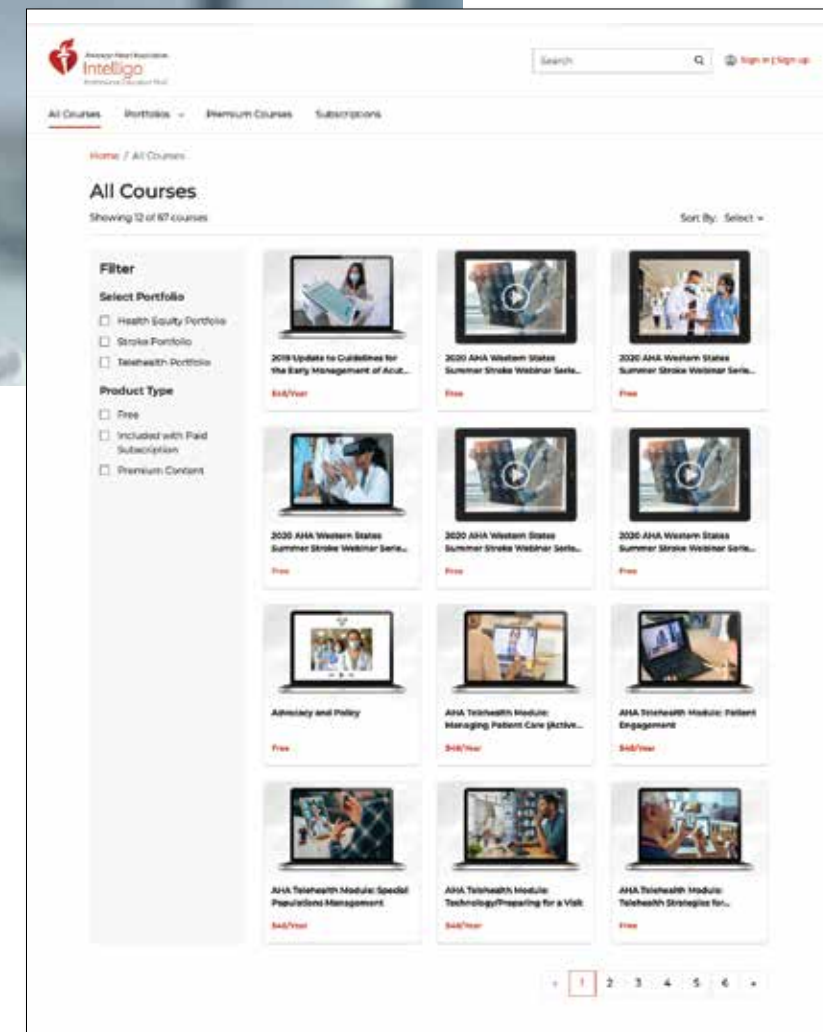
American Heart Association
Intelligo
Professional Education Hub

Search

Sign in | Sign up

All Courses Portfolios Premium Courses Subscriptions

Home / All Courses

All Courses

Showing 12 of 67 courses

Sort By: Select

Filter

Select Portfolio

Health Equity Portfolio

Stroke Portfolio

Telehealth Portfolio

Product Type

Free

Included with Paid Subscription

Premium Content

2019 Update to Guidelines for the Early Management of Acut...

$48/Year

2020 AHA Western States Summer Stroke Webinar Serie...

Free

2020 AHA Western States Summer Stroke Webinar Serie...

Free

2020 AHA Western States Summer Stroke Webinar Serie...

Free

2020 AHA Western States Summer Stroke Webinar Serie...

Free

2020 AHA Western States Summer Stroke Webinar Serie...

Free

Advocacy and Policy

Free

AHA Telehealth Module: Managing Patient Care (Active...

$48/Year

AHA Telehealth Module: Patient Engagement

$48/Year

AHA Telehealth Module: Special Populations Management

$48/Year

AHA Telehealth Module: Technology/Preparing for a Visit

$48/Year

AHA Telehealth Module: Telehealth Strategies for...

Free

« 1 2 3 4 5 6 »